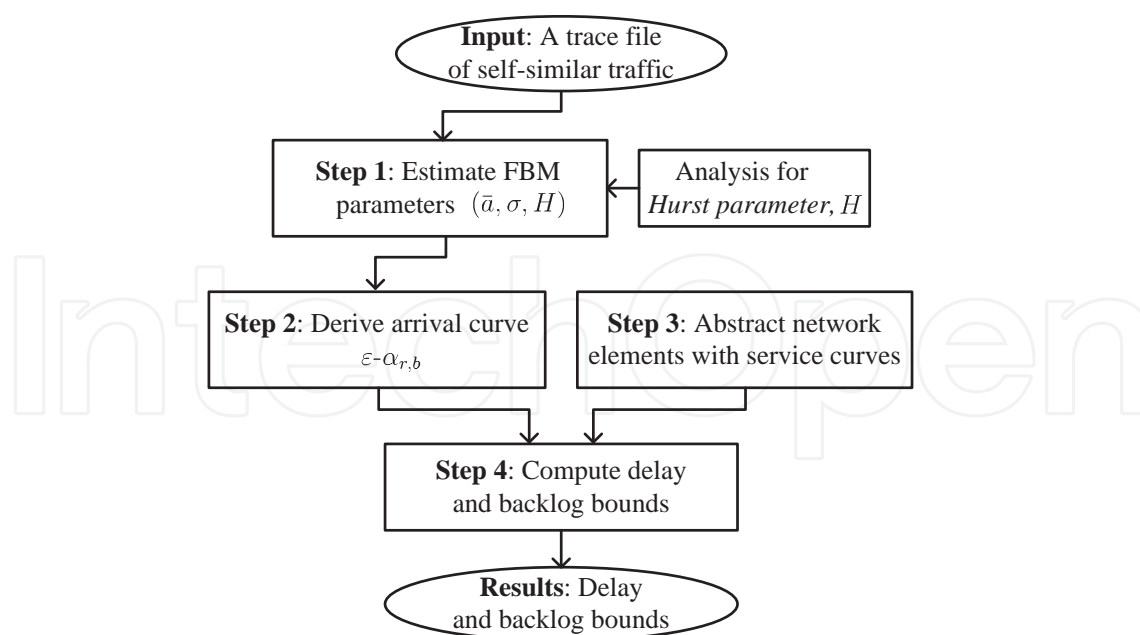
**Input**: A trace file of self-similar traffic

**Step 1**: Estimate FBM parameters $(\bar{a}, \sigma, H)$

Analysis for *Hurst parameter*, $H$

**Step 2**: Derive arrival curve $\varepsilon$-$\alpha_{r,b}$

**Step 3**: Abstract network elements with service curves

**Step 4**: Compute delay and backlog bounds

**Results**: Delay and backlog bounds

IntechOpen